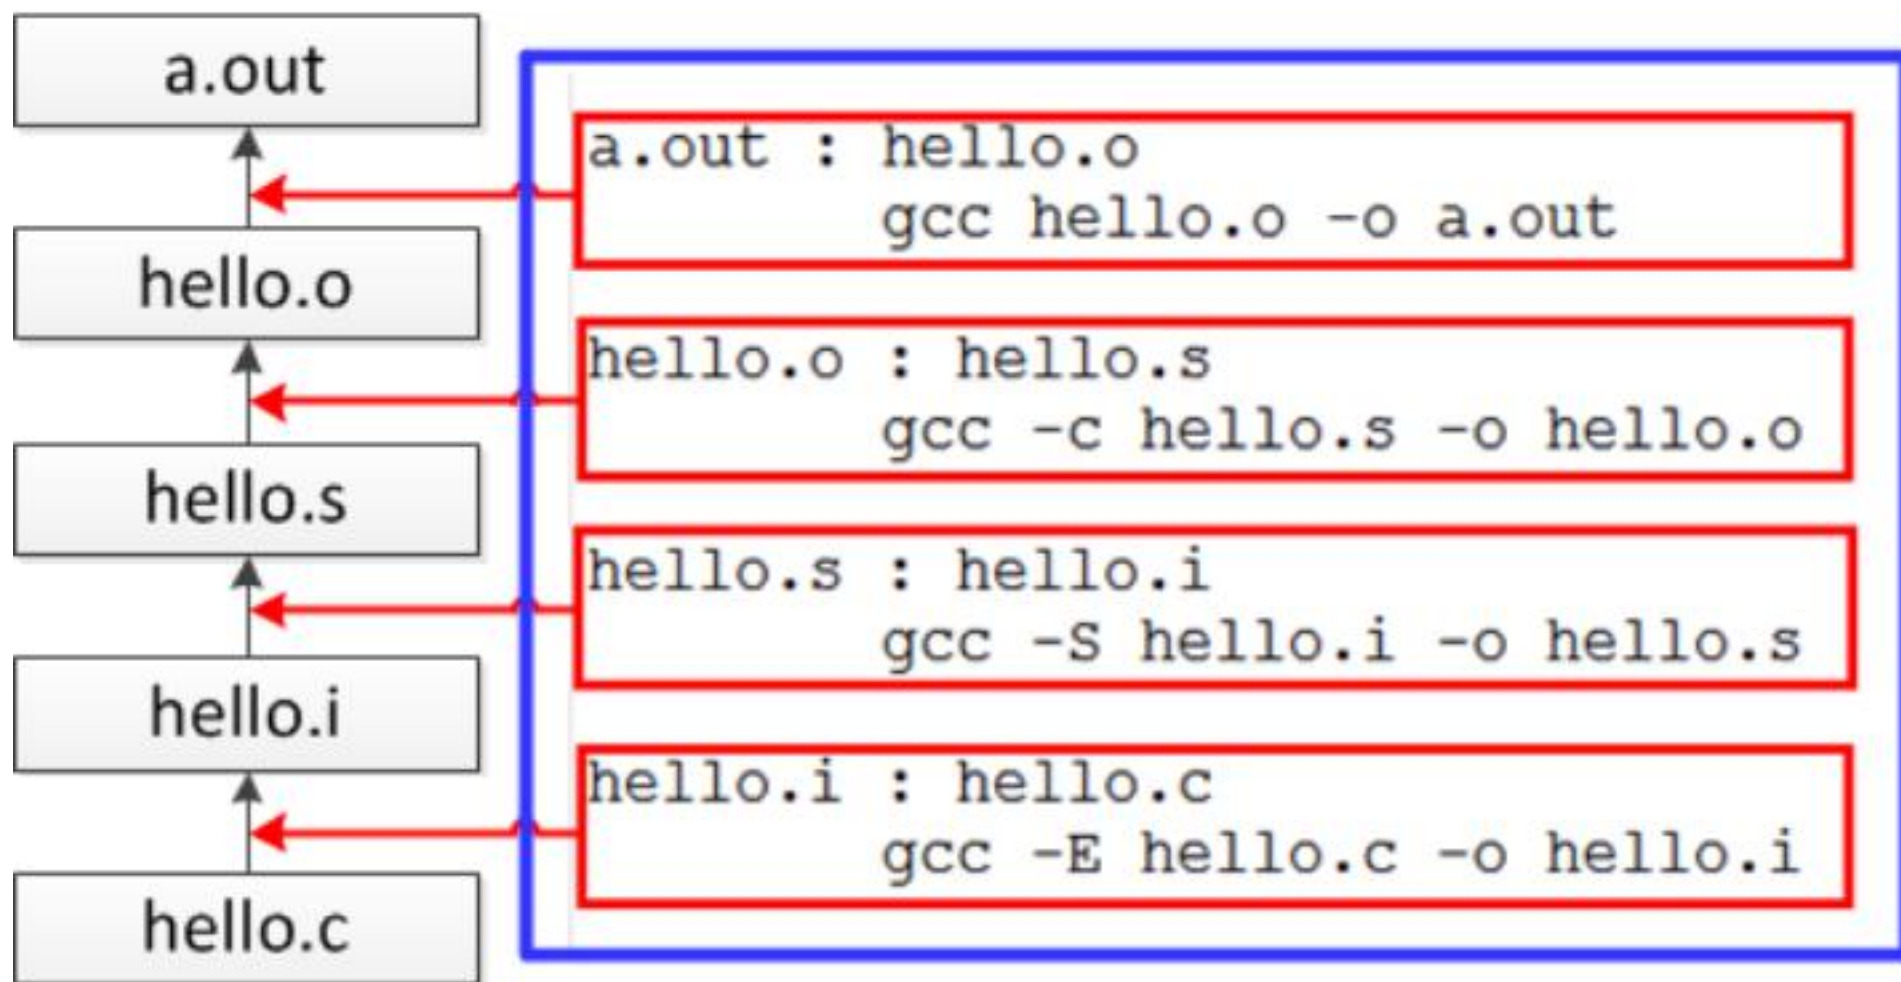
a.out

hello.o

hello.s

hello.i

hello.c

a.out : hello.o
gcc hello.o -o a.out

hello.o : hello.s
gcc -c hello.s -o hello.o

hello.s : hello.i
gcc -S hello.i -o hello.s

hello.i : hello.c
gcc -E hello.c -o hello.i